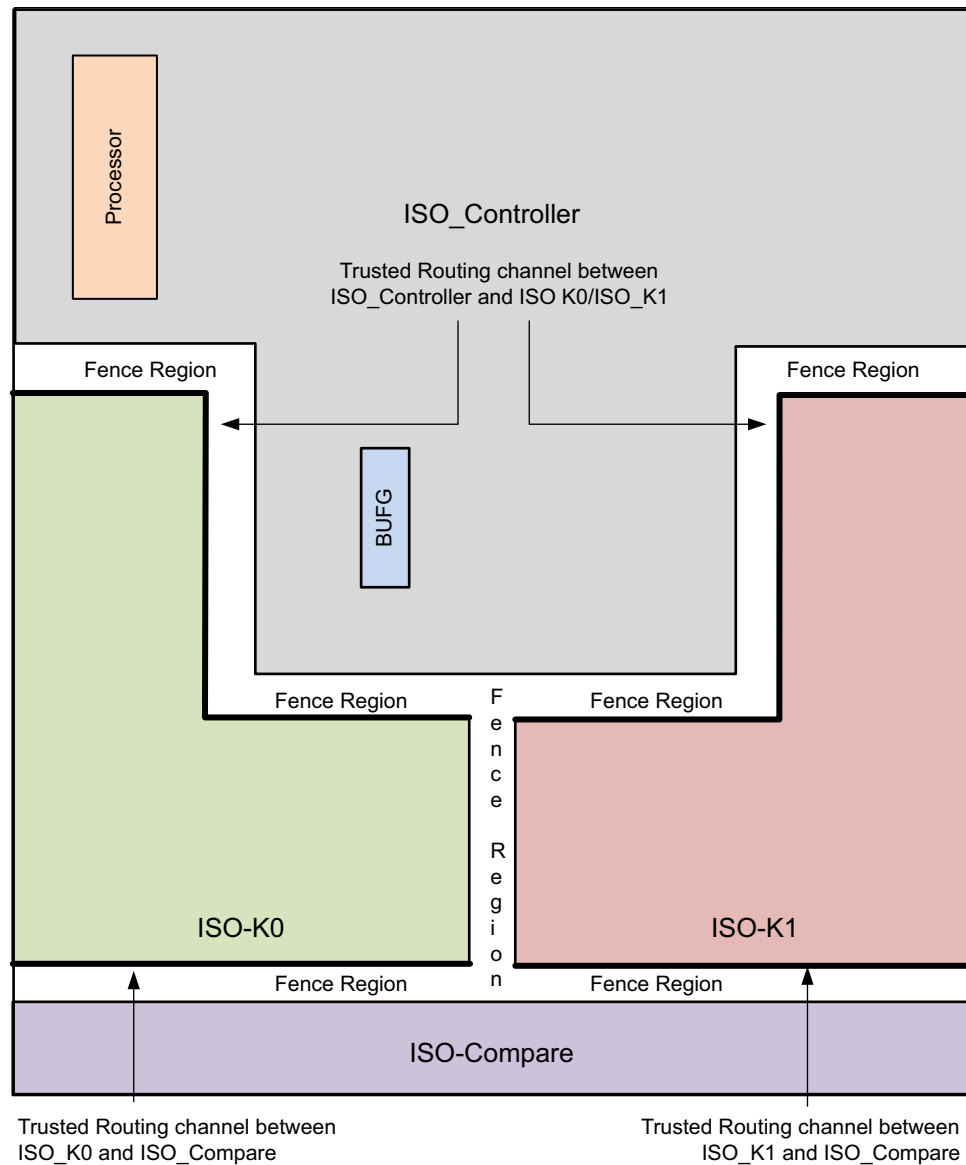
Processor

ISO_Controller

Trusted Routing channel between ISO_Controller and ISO K0/ISO_K1

Fence Region

Fence Region

BUFG

Fence Region

Fence Region

Fence Region

Fence Region

ISO-K0

ISO-K1

Fence Region

Fence Region

ISO-Compare

Trusted Routing channel between ISO_K0 and ISO_Compare

Trusted Routing channel between ISO_K1 and ISO_Compare